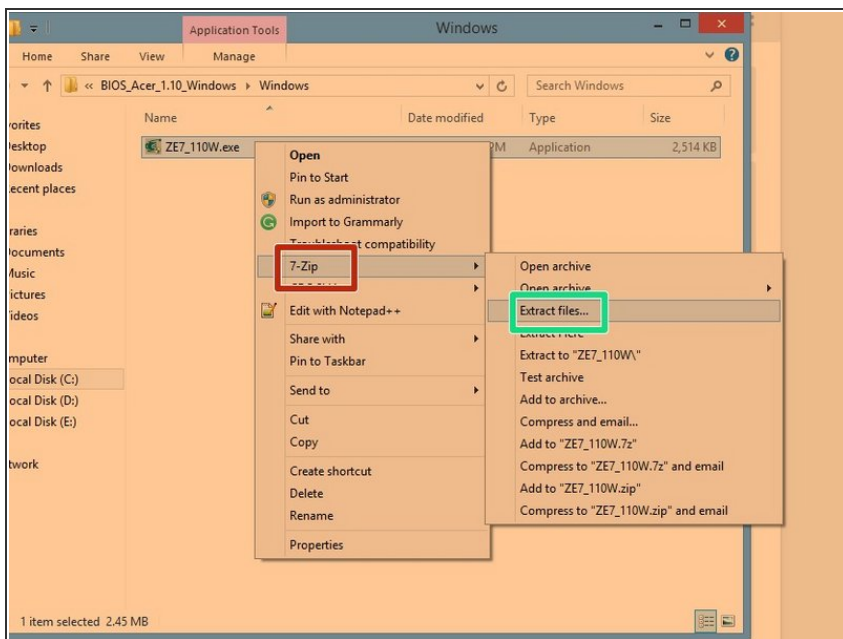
Application Tools

Windows

Home Share View Manage

« BIOS_Acer_1.10_Windows ▸ Windows

Search Windows

Name

Date modified

Type

Size

vorites
esktop
ownloads
ecent places

raries
ocuments
Music
ictures
ideos

mputer
ocal Disk (C:)
ocal Disk (D:)
ocal Disk (E:)

twork

ZE7_110W.exe

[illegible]M

Application

2,514 KB

Open
Pin to Start
Run as administrator
Import to Grammarly
Troubleshoot compatibility
7-Zip
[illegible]
Edit with Notepad++
Share with
Pin to Taskbar
Send to
Cut
Copy
Create shortcut
Delete
Rename
Properties

Open archive
Open archive
Extract files...
Extract Here
Extract to "ZE7_110W\"
Test archive
Add to archive...
Compress and email...
Add to "ZE7_110W.7z"
Compress to "ZE7_110W.7z" and email
Add to "ZE7_110W.zip"
Compress to "ZE7_110W.zip" and email

1 item selected 2.45 MB